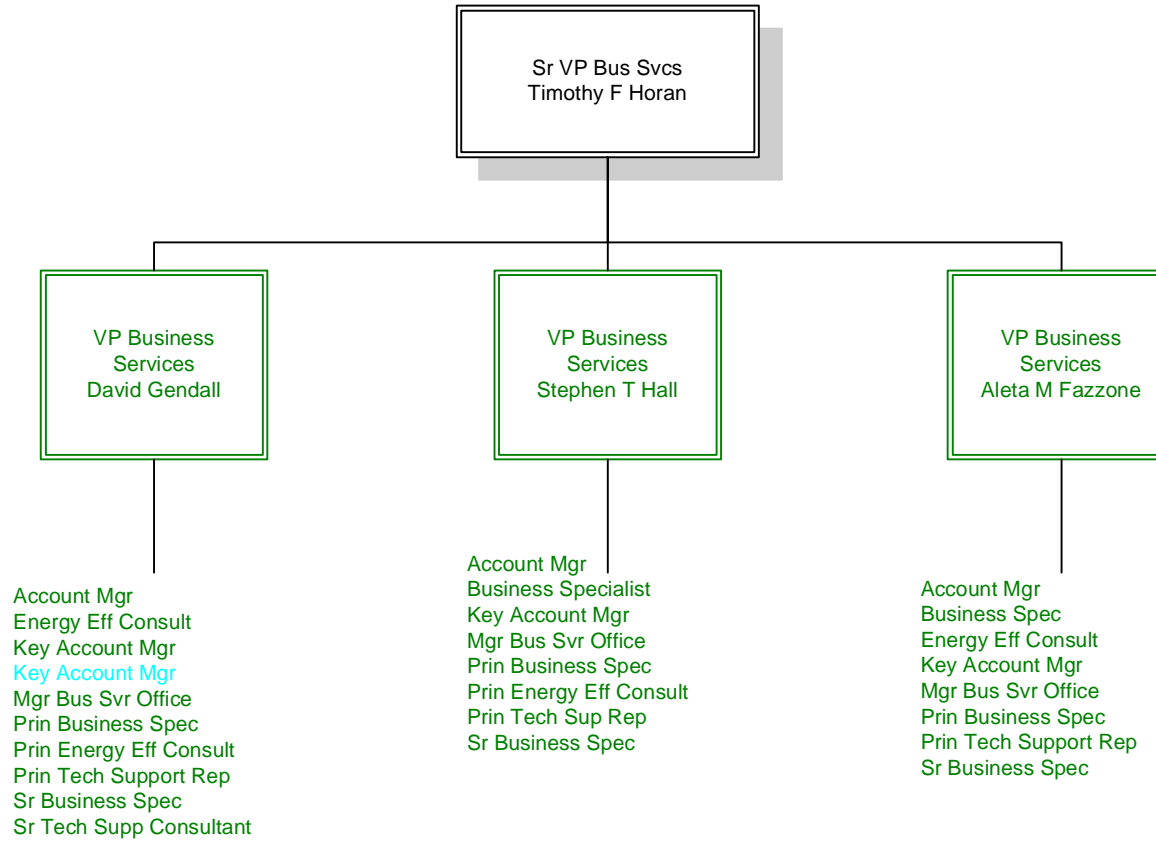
Sr VP Bus Svcs
Timothy F Horan

VP Business Services
David Gendall

Account Mgr
Energy Eff Consult
Key Account Mgr
Key Account Mgr
Mgr Bus Svr Office
Prin Business Spec
Prin Energy Eff Consult
Prin Tech Support Rep
Sr Business Spec
Sr Tech Supp Consultant

VP Business Services
Stephen T Hall

Account Mgr
Business Specialist
Key Account Mgr
Mgr Bus Svr Office
Prin Business Spec
Prin Energy Eff Consult
Prin Tech Sup Rep
Sr Business Spec

VP Business Services
Aleta M Fazzone

Account Mgr
Business Spec
Energy Eff Consult
Key Account Mgr
Mgr Bus Svr Office
Prin Business Spec
Prin Tech Support Rep
Sr Business Spec